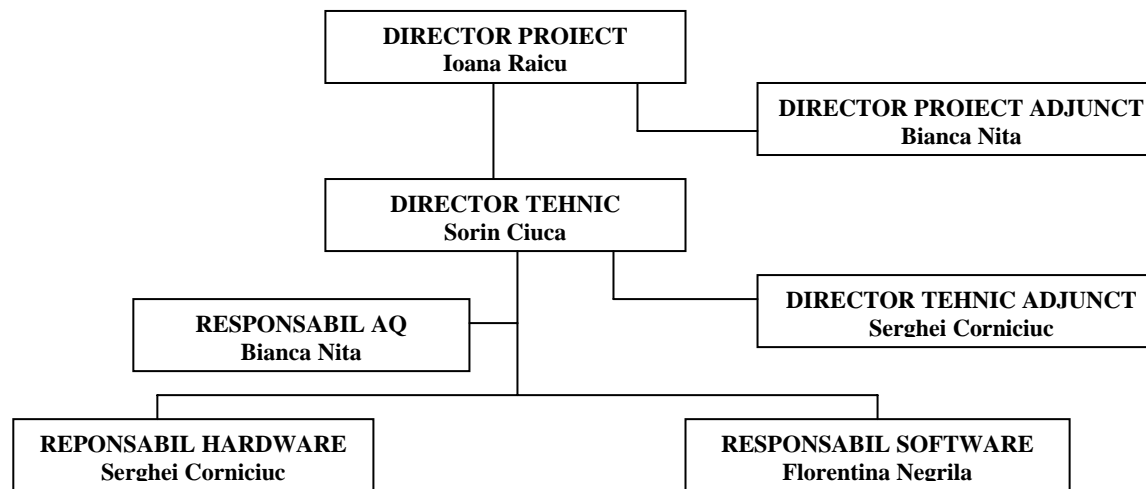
DIRECTOR PROIECT
Ioana Raicu

DIRECTOR PROIECT ADJUNCT
Bianca Nita

DIRECTOR TEHNIC
Sorin Ciuca

DIRECTOR TEHNIC ADJUNCT
Serghei Corniciuc

RESPONSABIL AQ
Bianca Nita

REPONSABIL HARDWARE
Serghei Corniciuc

RESPONSABIL SOFTWARE
Florentina Negrila